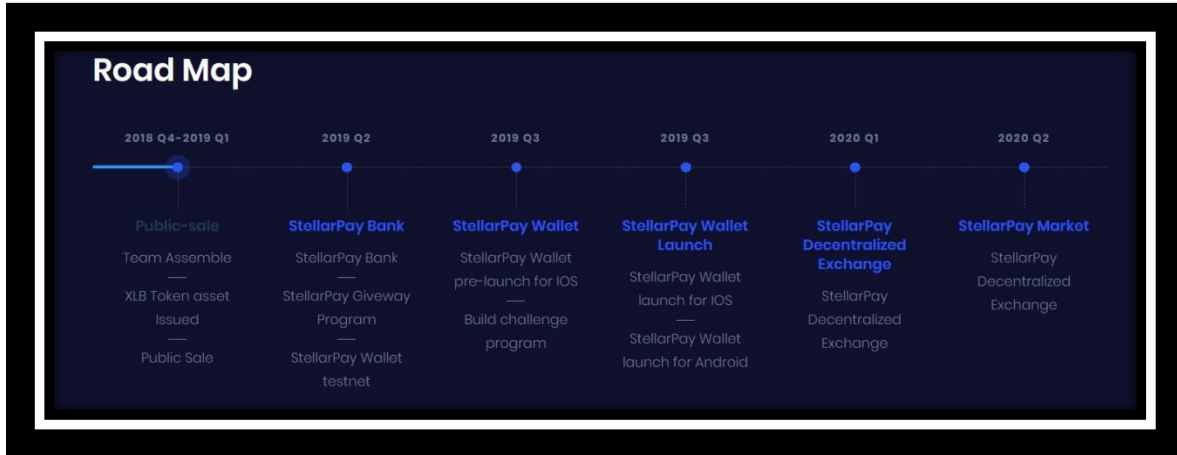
Road Map

2018 Q4-2019 Q1

Public-sale

Team Assemble

—

XLB Token asset Issued

—

Public Sale

2019 Q2

StellarPay Bank

StellarPay Bank

—

StellarPay Giveway Program

—

StellarPay Wallet testnet

2019 Q3

StellarPay Wallet

StellarPay Wallet pre-launch for IOS

—

Build challenge program

2019 Q3

StellarPay Wallet Launch

StellarPay Wallet launch for IOS

—

StellarPay Wallet launch for Android

2020 Q1

StellarPay Decentralized Exchange

StellarPay Decentralized Exchange

2020 Q2

StellarPay Market

StellarPay Decentralized Exchange